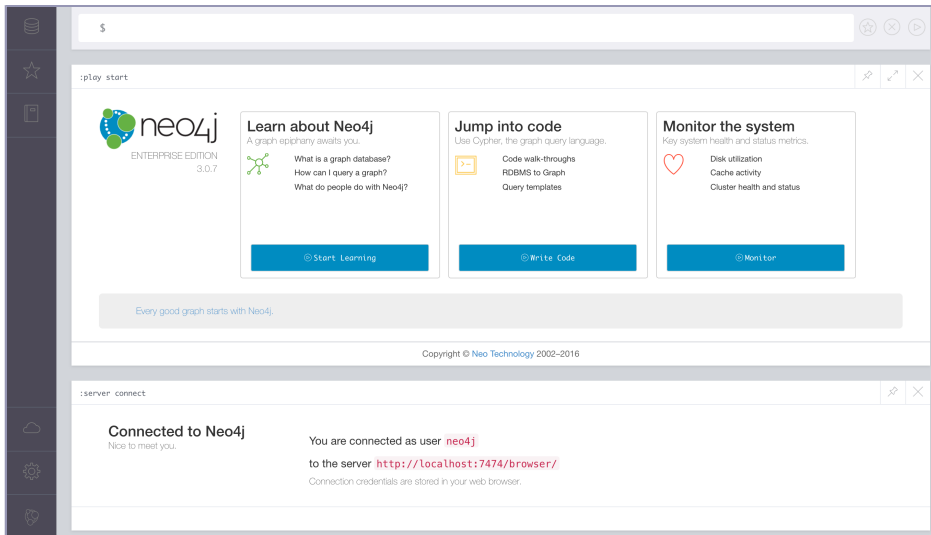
$

:play start

neo4j
ENTERPRISE EDITION
3.0.7

Learn about Neo4j
A graph epiphany awaits you.
What is a graph database?
How can I query a graph?
What do people do with Neo4j?
Start Learning

Jump into code
Use Cypher, the graph query language.
Code walk-throughs
RDBMS to Graph
Query templates
Write Code

Monitor the system
Key system health and status metrics.
Disk utilization
Cache activity
Cluster health and status
Monitor

Every good graph starts with Neo4j.

Copyright © Neo Technology 2002–2016

:server connect

Connected to Neo4j
Nice to meet you.

You are connected as user neo4j
to the server http://localhost:7474/browser/
Connection credentials are stored in your web browser.